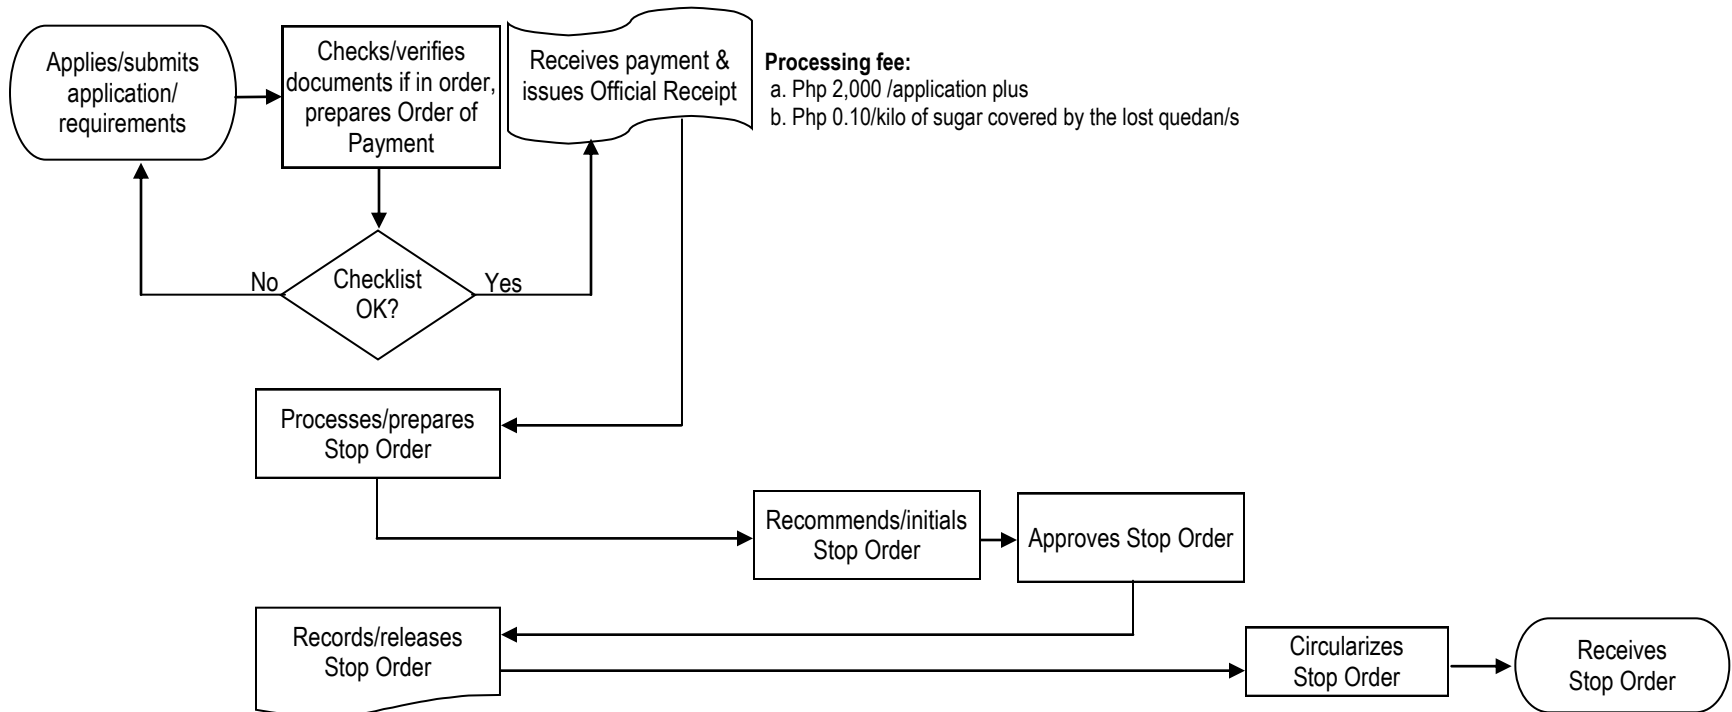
Applies/submits application/ requirements

Checks/verifies documents if in order, prepares Order of Payment

Receives payment & issues Official Receipt

**Processing fee:**
a. Php 2,000 /application plus
b. Php 0.10/kilo of sugar covered by the lost quedan/s

No

Checklist OK?

Yes

Processes/prepares Stop Order

Recommends/initials Stop Order

Approves Stop Order

Records/releases Stop Order

Circularizes Stop Order

Receives Stop Order